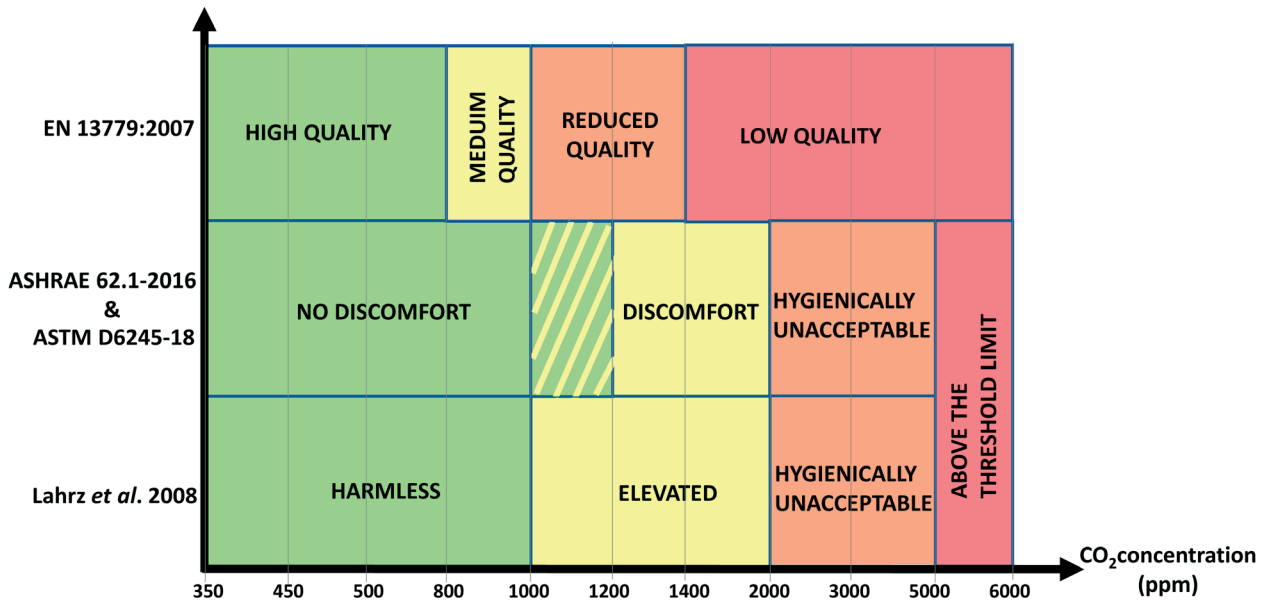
EN 13779:2007

HIGH QUALITY

MEDUIM QUALITY

REDUCED QUALITY

LOW QUALITY

ASHRAE 62.1-2016 & ASTM D6245-18

NO DISCOMFORT

DISCOMFORT

HYGIENICALLY UNACCEPTABLE

ABOVE THE THRESHOLD LIMIT

Lahrz *et al*. 2008

HARMLESS

ELEVATED

HYGIENICALLY UNACCEPTABLE

350 450 500 800 1000 1200 1400 2000 3000 5000 6000

$CO_2$concentration (ppm)